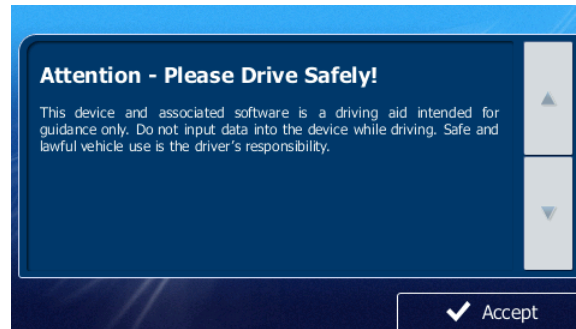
Attention - Please Drive Safely!

This device and associated software is a driving aid intended for guidance only. Do not input data into the device while driving. Safe and lawful vehicle use is the driver's responsibility.

▲

▼

Accept